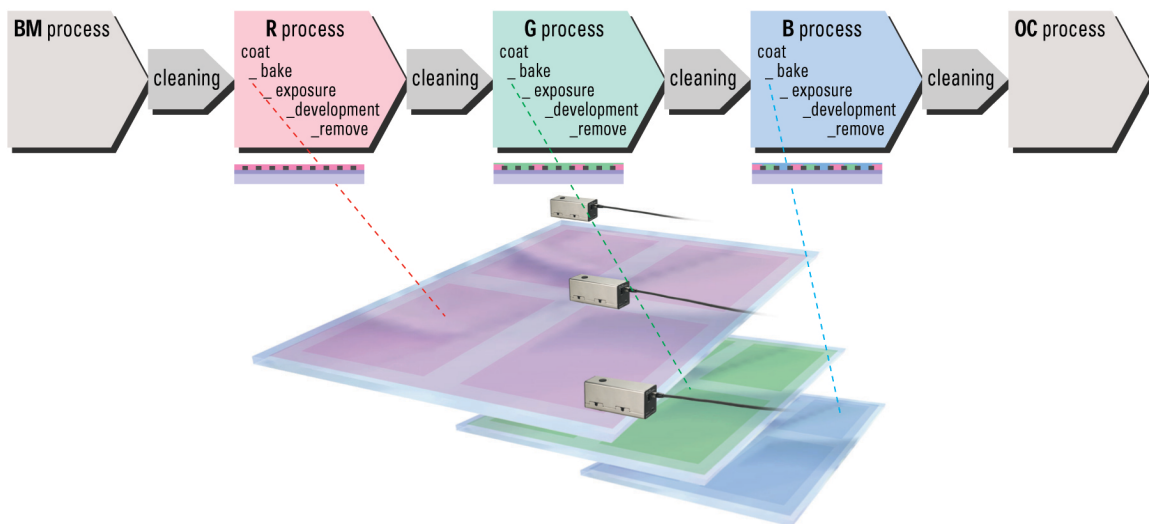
BM process

cleaning

R process
coat
_ bake
_ exposure
_development
_remove

cleaning

G process
coat
_ bake
_ exposure
_development
_remove

cleaning

B process
coat
_ bake
_ exposure
_development
_remove

cleaning

OC process